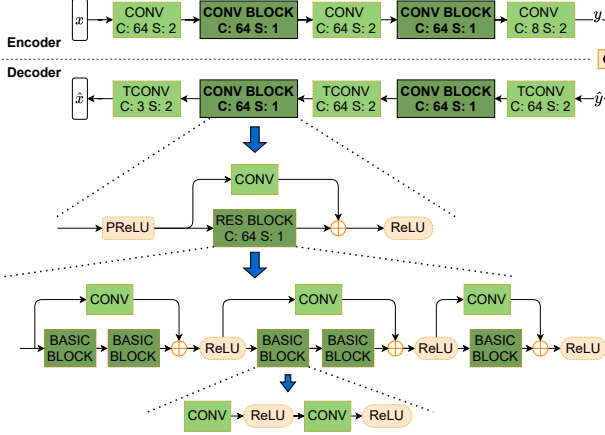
$x$ CONV C: 64 S: 2 CONV BLOCK C: 64 S: 1 CONV C: 64 S: 2 CONV BLOCK C: 64 S: 1 CONV C: 8 S: 2 $y$

Encoder

Decoder

$\hat{x}$ TCONV C: 3 S: 2 CONV BLOCK C: 64 S: 1 TCONV C: 64 S: 2 CONV BLOCK C: 64 S: 1 TCONV C: 64 S: 2 $\hat{y}$

CONV

PReLU RES BLOCK C: 64 S: 1 ReLU

CONV CONV CONV

BASIC BLOCK BASIC BLOCK ReLU BASIC BLOCK BASIC BLOCK ReLU BASIC BLOCK ReLU

CONV ReLU CONV ReLU